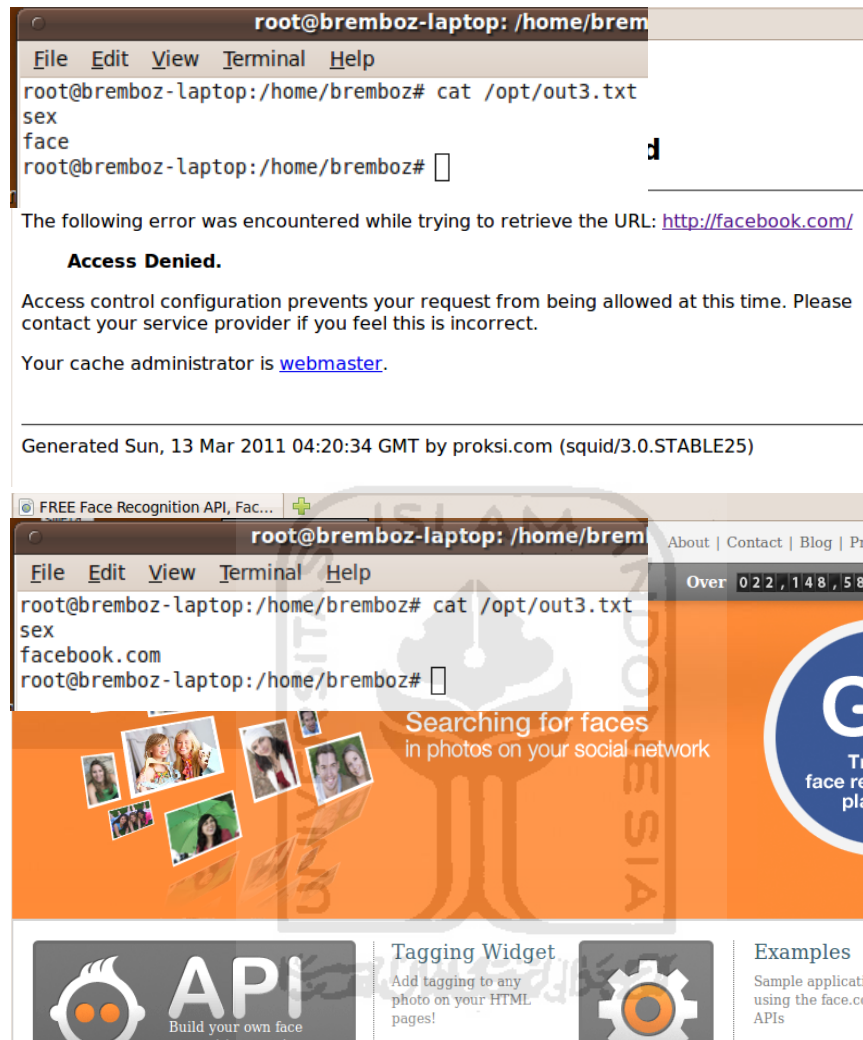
root@bremboz-laptop: /home/brem

File Edit View Terminal Help

root@bremboz-laptop:/home/bremboz# cat /opt/out3.txt
sex
face
root@bremboz-laptop:/home/bremboz#

d

The following error was encountered while trying to retrieve the URL: http://facebook.com/

Access Denied.

Access control configuration prevents your request from being allowed at this time. Please contact your service provider if you feel this is incorrect.

Your cache administrator is webmaster.

Generated Sun, 13 Mar 2011 04:20:34 GMT by proksi.com (squid/3.0.STABLE25)

FREE Face Recognition API, Fac...

root@bremboz-laptop: /home/brem

About | Contact | Blog | Pr

File Edit View Terminal Help

Over 022,148,58

root@bremboz-laptop:/home/bremboz# cat /opt/out3.txt
sex
facebook.com
root@bremboz-laptop:/home/bremboz#

Searching for faces
in photos on your social network

G
Tr
face re
pla

API
Build your own face

Tagging Widget
Add tagging to any photo on your HTML pages!

Examples
Sample applicati
using the face.co
APIs